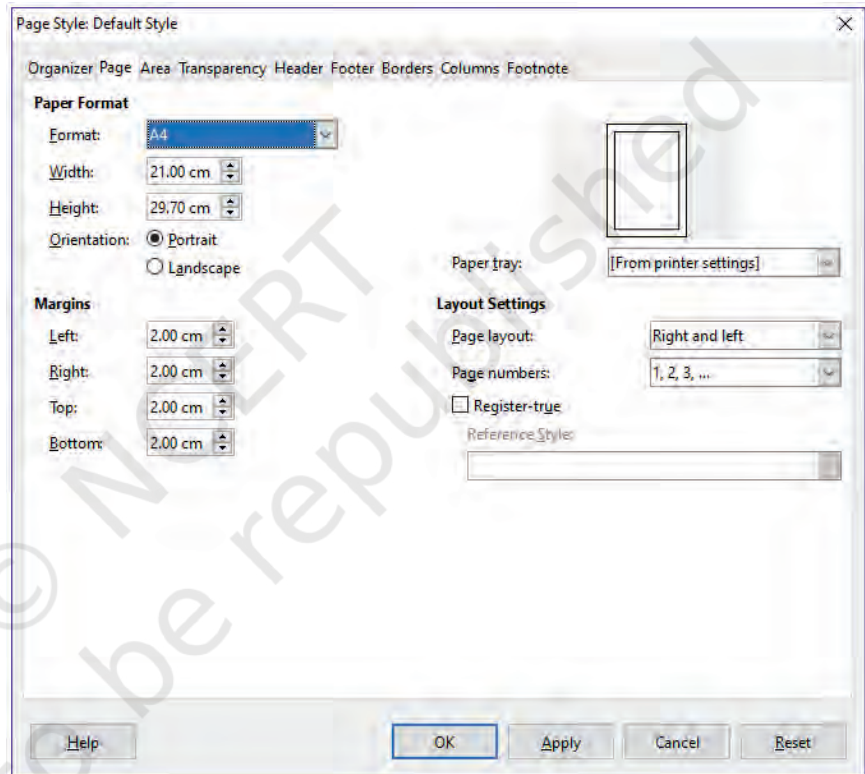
Page Style: Default Style

Organizer Page Area Transparency Header Footer Borders Columns Footnote

Paper Format

Format: A4

Width: 21.00 cm

Height: 29.70 cm

Orientation: Portrait

Landscape

Paper tray: [From printer settings]

Margins

Left: 2.00 cm

Right: 2.00 cm

Top: 2.00 cm

Bottom: 2.00 cm

Layout Settings

Page layout: Right and left

Page numbers: 1, 2, 3, ...

Register-true

Reference Style:

Help OK Apply Cancel Reset

© NCERT not to be republished